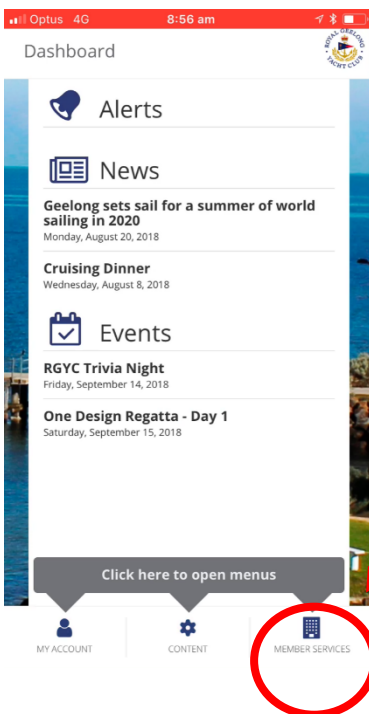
Optus 4G 8:56 am

Dashboard

ROYAL GEELONG YACHT CLUB

Alerts

News

Geelong sets sail for a summer of world sailing in 2020
Monday, August 20, 2018

Cruising Dinner
Wednesday, August 8, 2018

Events

RGYC Trivia Night
Friday, September 14, 2018

One Design Regatta - Day 1
Saturday, September 15, 2018

Click here to open menus

MY ACCOUNT

CONTENT

MEMBER SERVICES